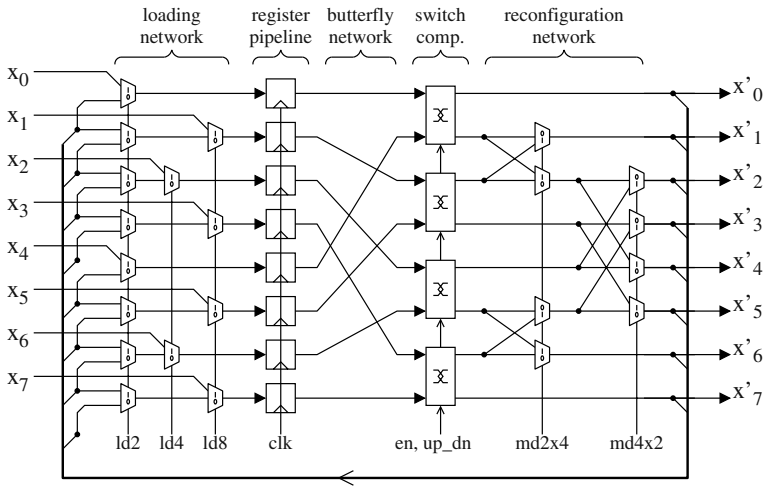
loading network

register pipeline

butterfly network

switch comp.

reconfiguration network

$x_0$
$x_1$
$x_2$
$x_3$
$x_4$
$x_5$
$x_6$
$x_7$

$x'_0$
$x'_1$
$x'_2$
$x'_3$
$x'_4$
$x'_5$
$x'_6$
$x'_7$

ld2 ld4 ld8 clk en, up_dn md2x4 md4x2